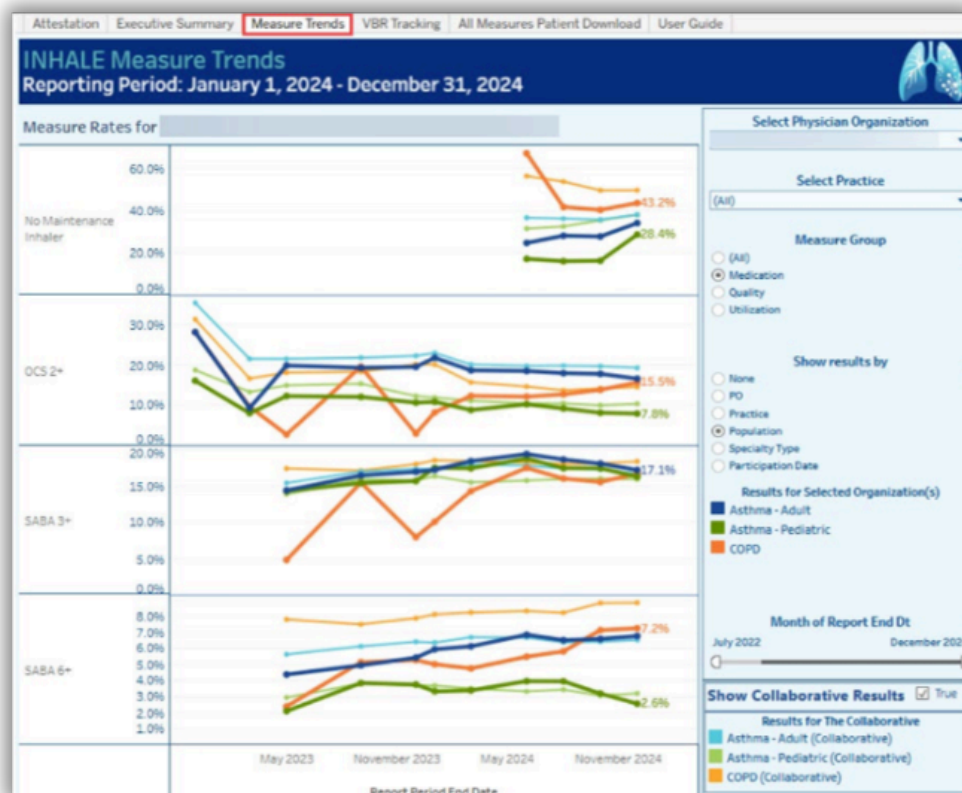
Attestation | Executive Summary | Measure Trends | VBR Tracking | All Measures Patient Download | User Guide

INHALE Measure Trends
Reporting Period: January 1, 2024 - December 31, 2024

Measure Rates for

No Maintenance Inhaler
60.0%
40.0%
20.0%
0.0%
43.2%
28.4%

OCS 2+
30.0%
20.0%
10.0%
0.0%
15.5%
7.8%

SABA 3+
20.0%
15.0%
10.0%
5.0%
0.0%
17.1%

SABA 6+
8.0%
7.0%
6.0%
5.0%
4.0%
3.0%
2.0%
1.0%
7.2%
2.6%

May 2023 November 2023 May 2024 November 2024

Report Period End Date

Select Physician Organization

Select Practice
(All)

Measure Group
(All)
Medication
Quality
Utilization

Show results by
None
PO
Practice
Population
Specialty Type
Participation Date

Results for Selected Organization(s)
Asthma - Adult
Asthma - Pediatric
COPD

Month of Report End Dt
July 2022
December 202

Show Collaborative Results True

Results for The Collaborative
Asthma - Adult (Collaborative)
Asthma - Pediatric (Collaborative)
COPD (Collaborative)